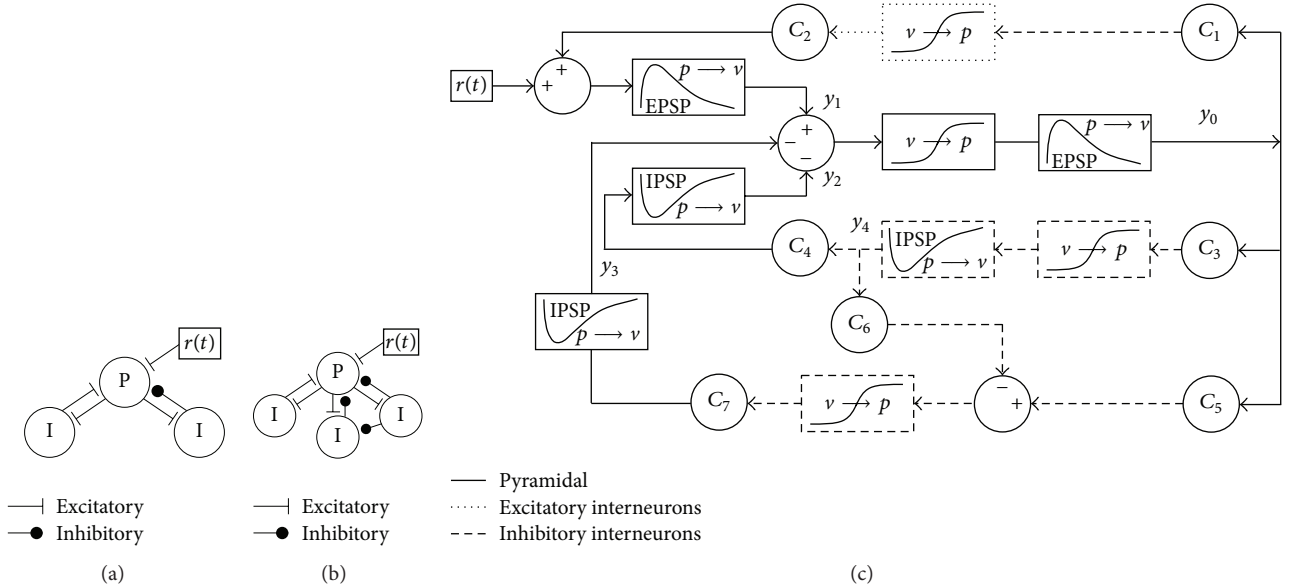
$r(t)$
P
I
I
Excitatory
Inhibitory
(a)

$r(t)$
P
I
I
I
Excitatory
Inhibitory
(b)

$C_2$
$\nu \to p$
$C_1$
$r(t)$
+
+
$p \longrightarrow \nu$
EPSP
$y_1$
+
−
−
$\nu \to p$
$p \longrightarrow \nu$
EPSP
$y_0$
IPSP
$p \longrightarrow \nu$
$y_2$
$y_4$
$C_4$
IPSP
$p \longrightarrow \nu$
$\nu \to p$
$C_3$
$y_3$
$C_6$
IPSP
$p \longrightarrow \nu$
−
+
$C_7$
$\nu \to p$
$C_5$

Pyramidal
Excitatory interneurons
Inhibitory interneurons
(c)